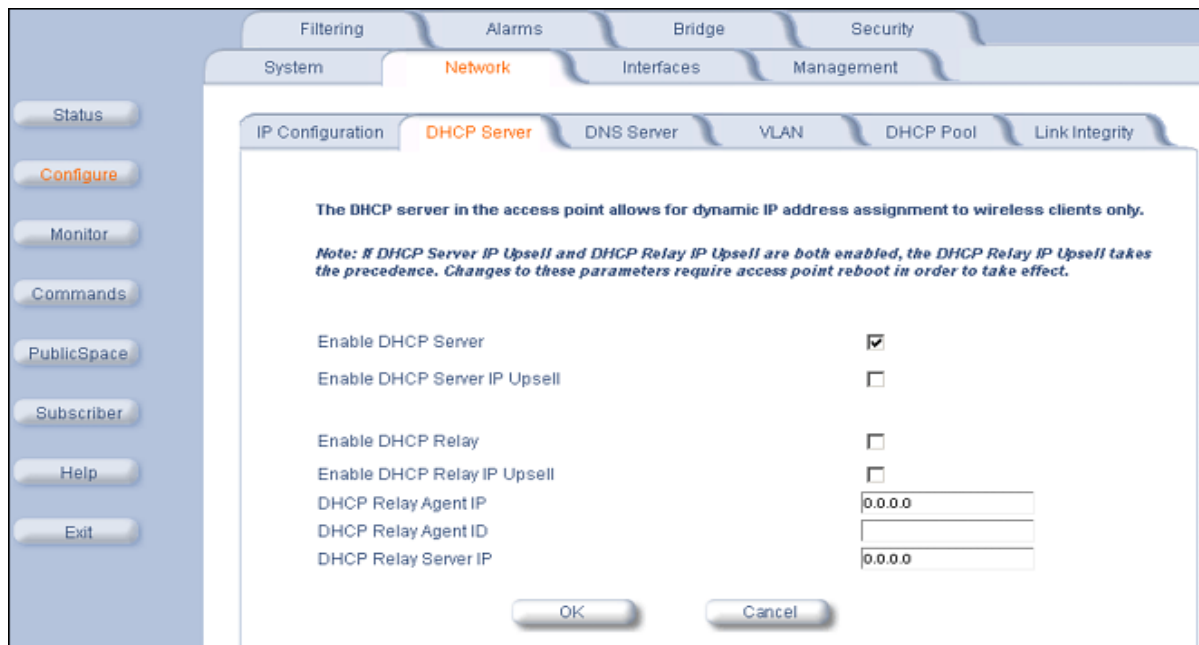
Filtering Alarms Bridge Security

System Network Interfaces Management

Status

Configure

Monitor

Commands

PublicSpace

Subscriber

Help

Exit

IP Configuration DHCP Server DNS Server VLAN DHCP Pool Link Integrity

The DHCP server in the access point allows for dynamic IP address assignment to wireless clients only.

Note: If DHCP Server IP Upsell and DHCP Relay IP Upsell are both enabled, the DHCP Relay IP Upsell takes the precedence. Changes to these parameters require access point reboot in order to take effect.

Enable DHCP Server

Enable DHCP Server IP Upsell

Enable DHCP Relay

Enable DHCP Relay IP Upsell

DHCP Relay Agent IP 0.0.0.0

DHCP Relay Agent ID

DHCP Relay Server IP 0.0.0.0

OK Cancel